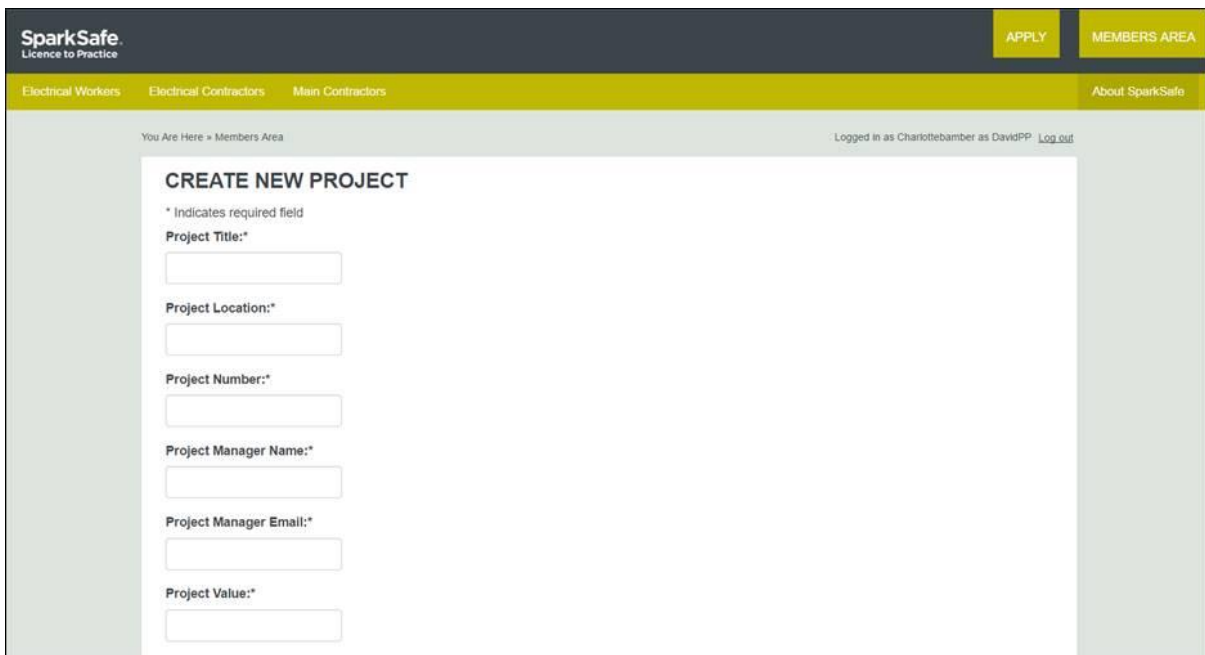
SparkSafe.
Licence to Practice

APPLY
MEMBERS AREA

Electrical Workers
Electrical Contractors
Main Contractors
About SparkSafe

You Are Here » Members Area

Logged in as Charlottebamber as DavidPP Log out

CREATE NEW PROJECT

* Indicates required field

Project Title:*

Project Location:*

Project Number:*

Project Manager Name:*

Project Manager Email:*

Project Value:*